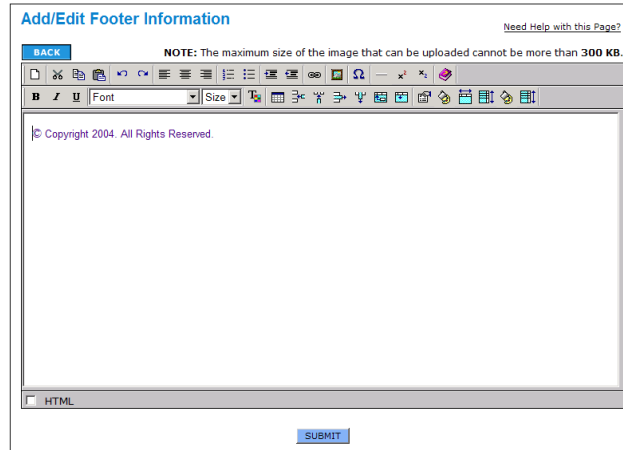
Add/Edit Footer Information

Need Help with this Page?

BACK

NOTE: The maximum size of the image that can be uploaded cannot be more than 300 KB.

B I U Font Size

© Copyright 2004. All Rights Reserved.

HTML

SUBMIT